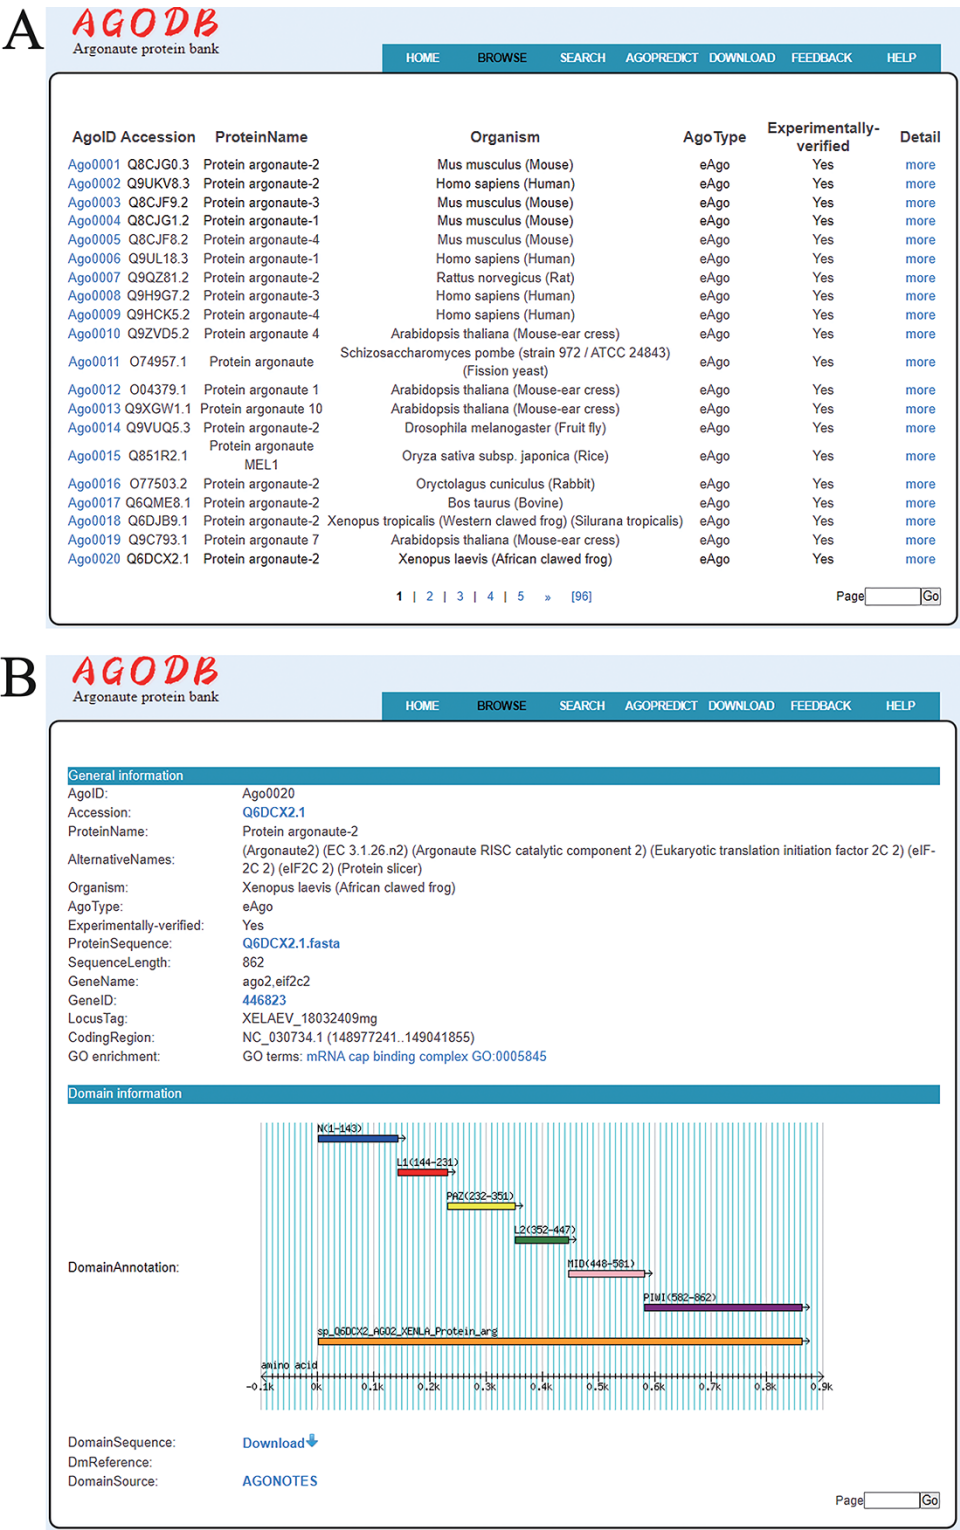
A

AGODB
Argonaute protein bank

HOME BROWSE SEARCH AGOPREDICT DOWNLOAD FEEDBACK HELP

| AgoID | Accession | ProteinName | Organism | AgoType | Experimentally-verified | Detail |
|---|---|---|---|---|---|---|
| Ago0001 | Q8CJG0.3 | Protein argonaute-2 | Mus musculus (Mouse) | eAgo | Yes | more |
| Ago0002 | Q9UKV8.3 | Protein argonaute-2 | Homo sapiens (Human) | eAgo | Yes | more |
| Ago0003 | Q8CJF9.2 | Protein argonaute-3 | Mus musculus (Mouse) | eAgo | Yes | more |
| Ago0004 | Q8CJG1.2 | Protein argonaute-1 | Mus musculus (Mouse) | eAgo | Yes | more |
| Ago0005 | Q8CJF8.2 | Protein argonaute-4 | Mus musculus (Mouse) | eAgo | Yes | more |
| Ago0006 | Q9UL18.3 | Protein argonaute-1 | Homo sapiens (Human) | eAgo | Yes | more |
| Ago0007 | Q9QZ81.2 | Protein argonaute-2 | Rattus norvegicus (Rat) | eAgo | Yes | more |
| Ago0008 | Q9H9G7.2 | Protein argonaute-3 | Homo sapiens (Human) | eAgo | Yes | more |
| Ago0009 | Q9HCK5.2 | Protein argonaute-4 | Homo sapiens (Human) | eAgo | Yes | more |
| Ago0010 | Q9ZVD5.2 | Protein argonaute 4 | Arabidopsis thaliana (Mouse-ear cress) | eAgo | Yes | more |
| Ago0011 | O74957.1 | Protein argonaute | Schizosaccharomyces pombe (strain 972 / ATCC 24843) (Fission yeast) | eAgo | Yes | more |
| Ago0012 | O04379.1 | Protein argonaute 1 | Arabidopsis thaliana (Mouse-ear cress) | eAgo | Yes | more |
| Ago0013 | Q9XGW1.1 | Protein argonaute 10 | Arabidopsis thaliana (Mouse-ear cress) | eAgo | Yes | more |
| Ago0014 | Q9VUQ5.3 | Protein argonaute-2 | Drosophila melanogaster (Fruit fly) | eAgo | Yes | more |
| Ago0015 | Q851R2.1 | Protein argonaute MEL1 | Oryza sativa subsp. japonica (Rice) | eAgo | Yes | more |
| Ago0016 | O77503.2 | Protein argonaute-2 | Oryctolagus cuniculus (Rabbit) | eAgo | Yes | more |
| Ago0017 | Q6QME8.1 | Protein argonaute-2 | Bos taurus (Bovine) | eAgo | Yes | more |
| Ago0018 | Q6DJB9.1 | Protein argonaute-2 | Xenopus tropicalis (Western clawed frog) (Silurana tropicalis) | eAgo | Yes | more |
| Ago0019 | Q9C793.1 | Protein argonaute 7 | Arabidopsis thaliana (Mouse-ear cress) | eAgo | Yes | more |
| Ago0020 | Q6DCX2.1 | Protein argonaute-2 | Xenopus laevis (African clawed frog) | eAgo | Yes | more |

1 | 2 | 3 | 4 | 5 » [96]   Page Go

B

AGODB
Argonaute protein bank

HOME BROWSE SEARCH AGOPREDICT DOWNLOAD FEEDBACK HELP

General information
AgoID: Ago0020
Accession: Q6DCX2.1
ProteinName: Protein argonaute-2
AlternativeNames: (Argonaute2) (EC 3.1.26.n2) (Argonaute RISC catalytic component 2) (Eukaryotic translation initiation factor 2C 2) (eIF-2C 2) (eIF2C 2) (Protein slicer)
Organism: Xenopus laevis (African clawed frog)
AgoType: eAgo
Experimentally-verified: Yes
ProteinSequence: Q6DCX2.1.fasta
SequenceLength: 862
GeneName: ago2,eif2c2
GeneID: 446823
LocusTag: XELAEV_18032409mg
CodingRegion: NC_030734.1 (148977241..149041855)
GO enrichment: GO terms: mRNA cap binding complex GO:0005845

Domain information
DomainAnnotation:
N(1-143)
L1(144-231)
PAZ(232-351)
L2(352-447)
MID(448-581)
PIWI(582-862)
sp_Q6DCX2_AGO2_XENLA_Protein_arg
amino acid
-0.1k 0k 0.1k 0.2k 0.3k 0.4k 0.5k 0.6k 0.7k 0.8k 0.9k
DomainSequence: Download
DmReference:
DomainSource: AGONOTES
Page Go